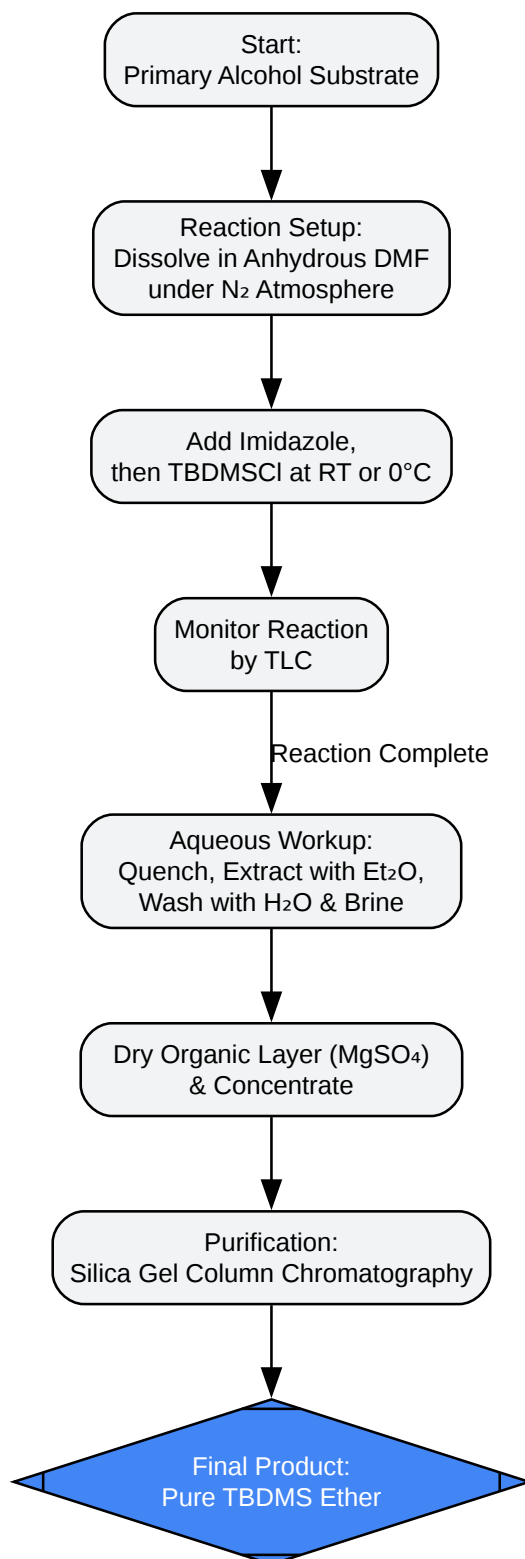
Start:
Primary Alcohol Substrate

Reaction Setup:
Dissolve in Anhydrous DMF under $N_2$ Atmosphere

Add Imidazole,
then TBDMSCl at RT or 0°C

Monitor Reaction by TLC

Reaction Complete

Aqueous Workup:
Quench, Extract with $Et_2O$, Wash with $H_2O$ & Brine

Dry Organic Layer ($MgSO_4$) & Concentrate

Purification:
Silica Gel Column Chromatography

Final Product:
Pure TBDMS Ether